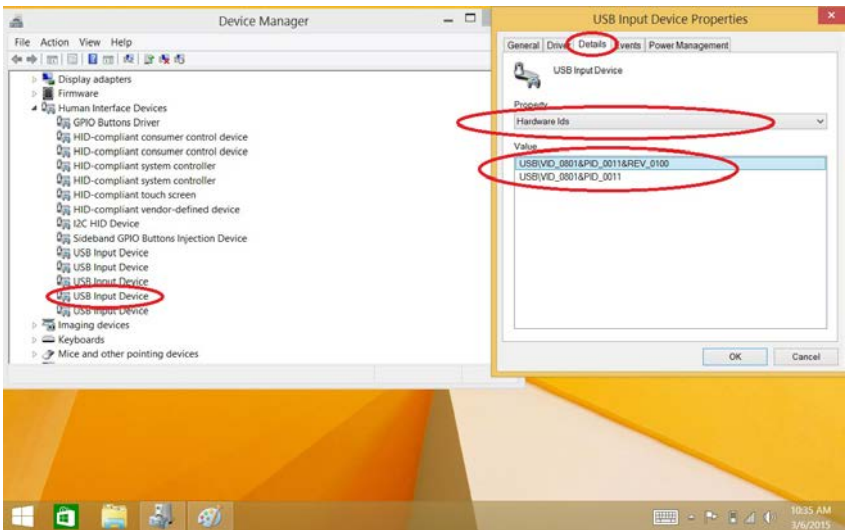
Device Manager

File Action View Help

Display adapters
Firmware
Human Interface Devices
GPIO Buttons Driver
HID-compliant consumer control device
HID-compliant consumer control device
HID-compliant system controller
HID-compliant system controller
HID-compliant touch screen
HID-compliant vendor-defined device
I2C HID Device
Sideband GPIO Buttons Injection Device
USB Input Device
USB Input Device
USB Input Device
USB Input Device
USB Input Device
Imaging devices
Keyboards
Mice and other pointing devices

USB Input Device Properties

General Driver Details Events Power Management

USB Input Device

Property
Hardware Ids

Value
USB\VID_0801&PID_0011&REV_0100
USB\VID_0801&PID_0011

OK Cancel

10:35 AM
3/6/2015